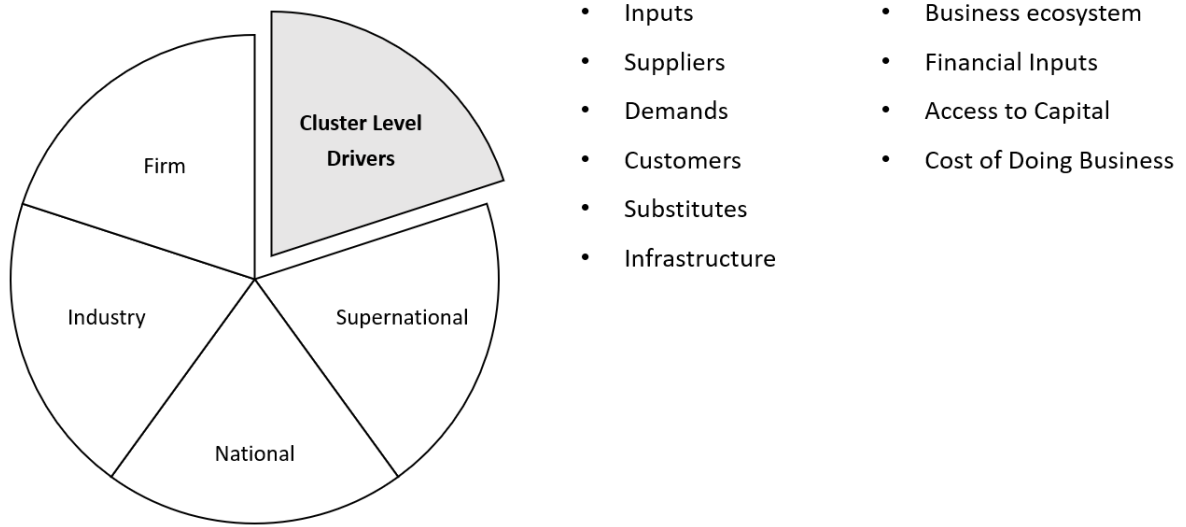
Firm

Cluster Level Drivers

Industry

Supernational

National

- Inputs
- Suppliers
- Demands
- Customers
- Substitutes
- Infrastructure

- Business ecosystem
- Financial Inputs
- Access to Capital
- Cost of Doing Business